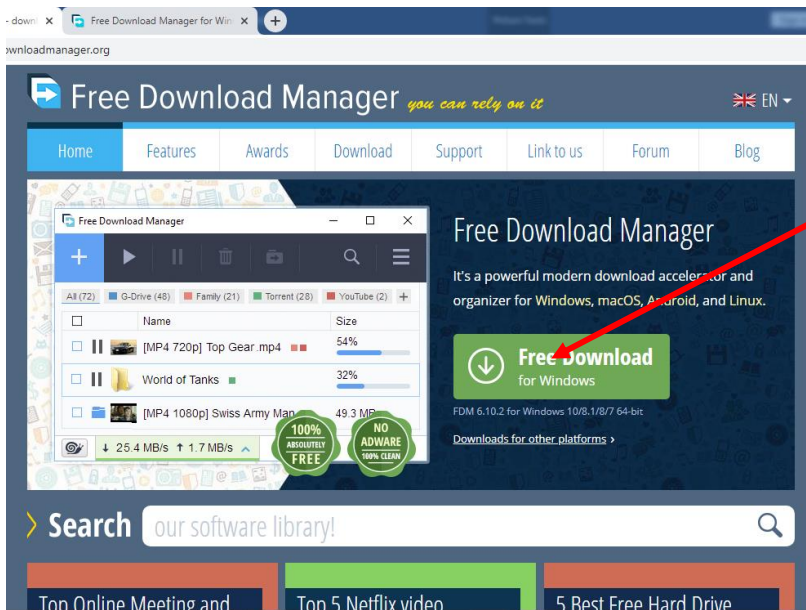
- downl ×
Free Download Manager for Win ×
+
ownloadmanager.org

Free Download Manager you can rely on it
EN

Home
Features
Awards
Download
Support
Link to us
Forum
Blog

Free Download Manager
All (72)
G-Drive (48)
Family (21)
Torrent (28)
YouTube (2)
Name
Size
[MP4 720p] Top Gear.mp4
54%
World of Tanks
32%
[MP4 1080p] Swiss Army Man
49.3 MB
↓ 25.4 MB/s ↑ 1.7 MB/s
100% ABSOLUTELY FREE
NO ADWARE 100% CLEAN

Free Download Manager
It's a powerful modern download accelerator and organizer for Windows, macOS, Android, and Linux.

Free Download
for Windows
FDM 6.10.2 for Windows 10/8.1/8/7 64-bit
Downloads for other platforms ›

Search
our software library!

Top Online Meeting and
Top 5 Netflix video
5 Best Free Hard Drive